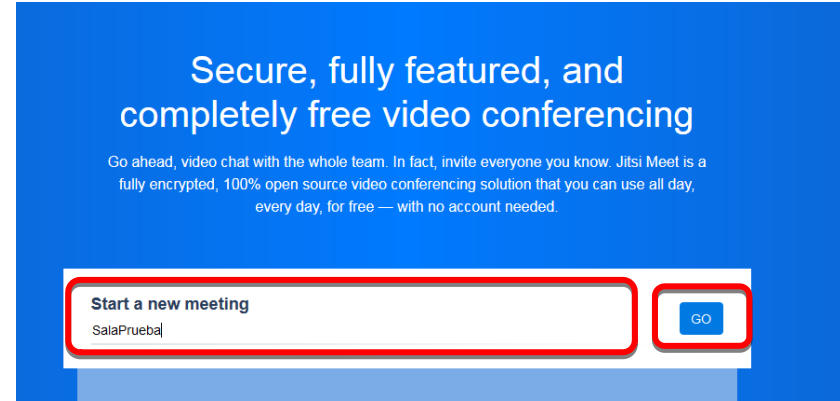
Secure, fully featured, and completely free video conferencing

Go ahead, video chat with the whole team. In fact, invite everyone you know. Jitsi Meet is a fully encrypted, 100% open source video conferencing solution that you can use all day, every day, for free — with no account needed.

Start a new meeting

SalaPrueba

GO